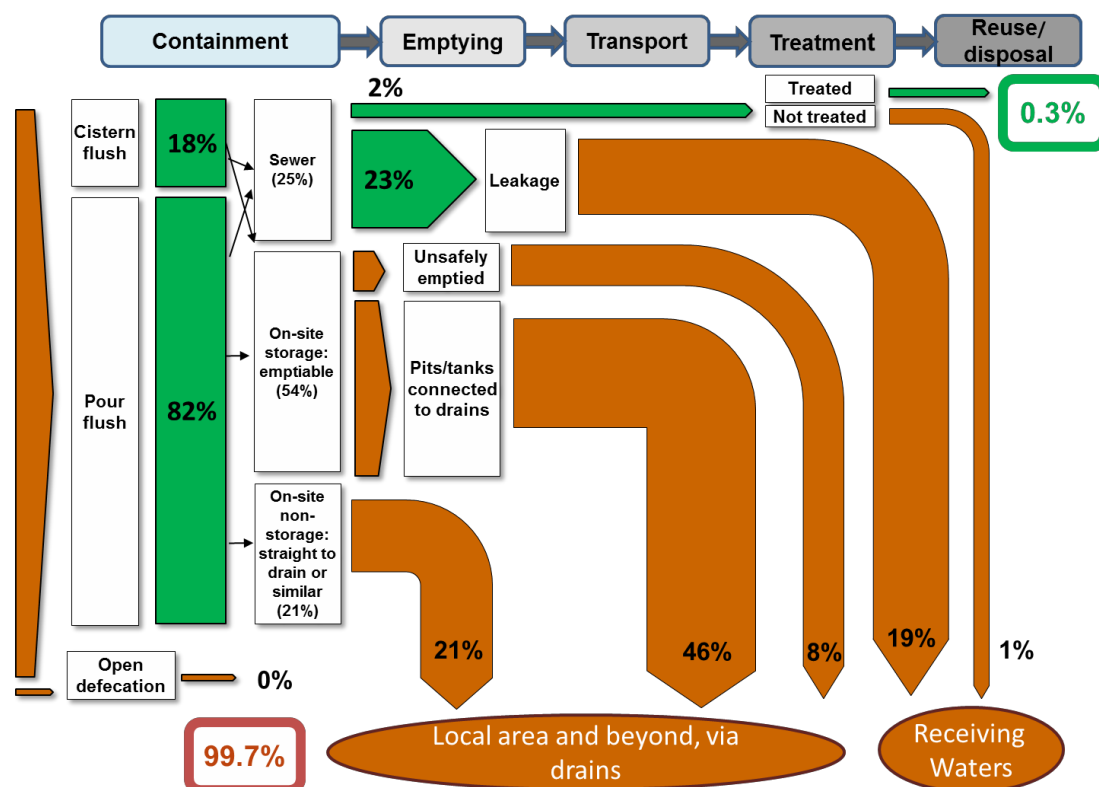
Containment
Emptying
Transport
Treatment
Reuse/ disposal

2%
Treated
Not treated
0.3%

Cistern flush
18%
Sewer (25%)
23%
Leakage

Unsafely emptied

Pour flush
82%
On-site storage: emptiable (54%)
Pits/tanks connected to drains

On-site non-storage: straight to drain or similar (21%)

Open defecation
0%

21%
46%
8%
19%
1%

99.7%
Local area and beyond, via drains
Receiving Waters